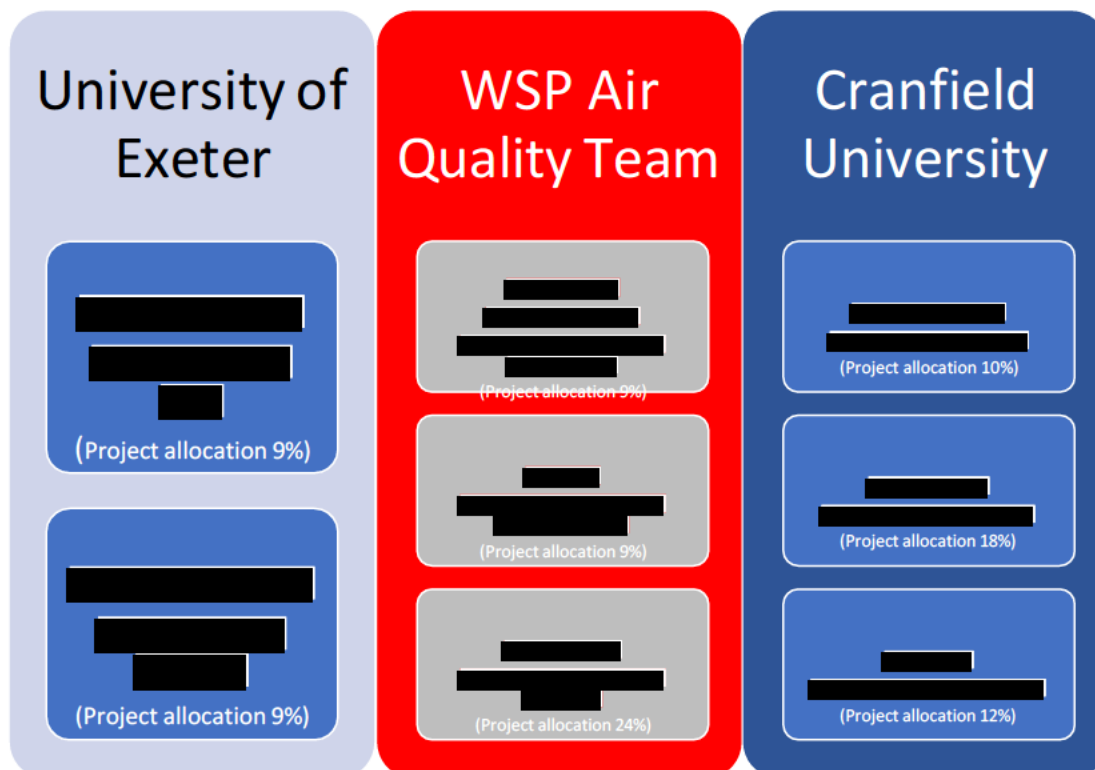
University of Exeter

(Project allocation 9%)

(Project allocation 9%)

WSP Air Quality Team

(Project allocation 9%)

(Project allocation 9%)

(Project allocation 24%)

Cranfield University

(Project allocation 10%)

(Project allocation 18%)

(Project allocation 12%)